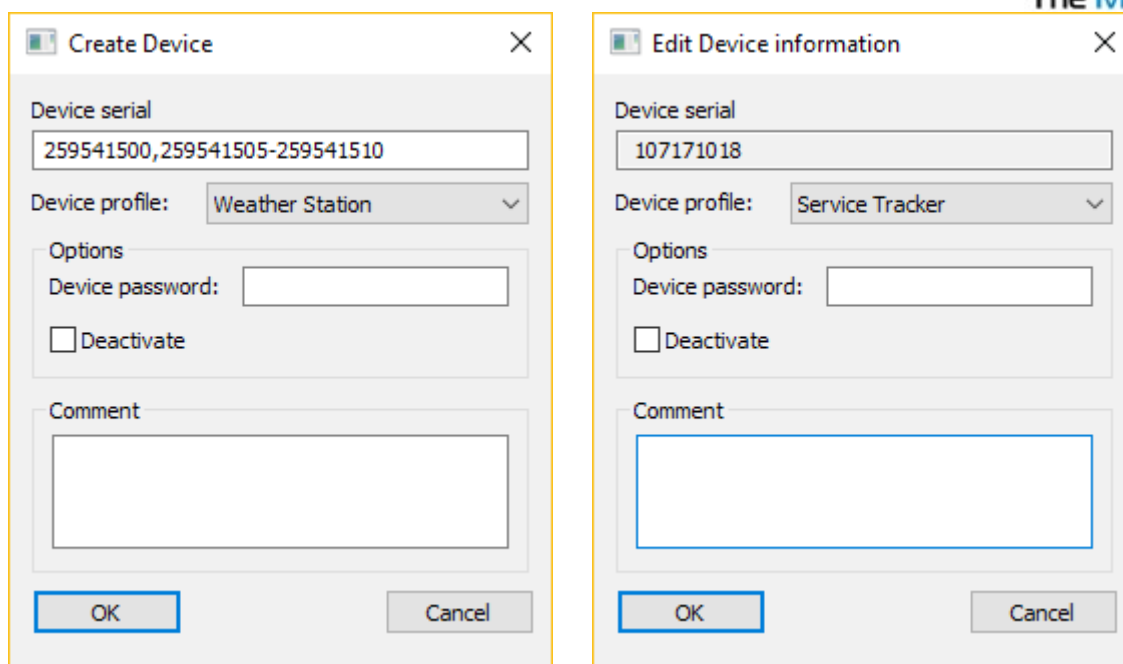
Create Device

Device serial
259541500,259541505-259541510
Device profile: Weather Station
Options
Device password:
Deactivate
Comment
OK
Cancel

Edit Device information

Device serial
107171018
Device profile: Service Tracker
Options
Device password:
Deactivate
Comment
OK
Cancel